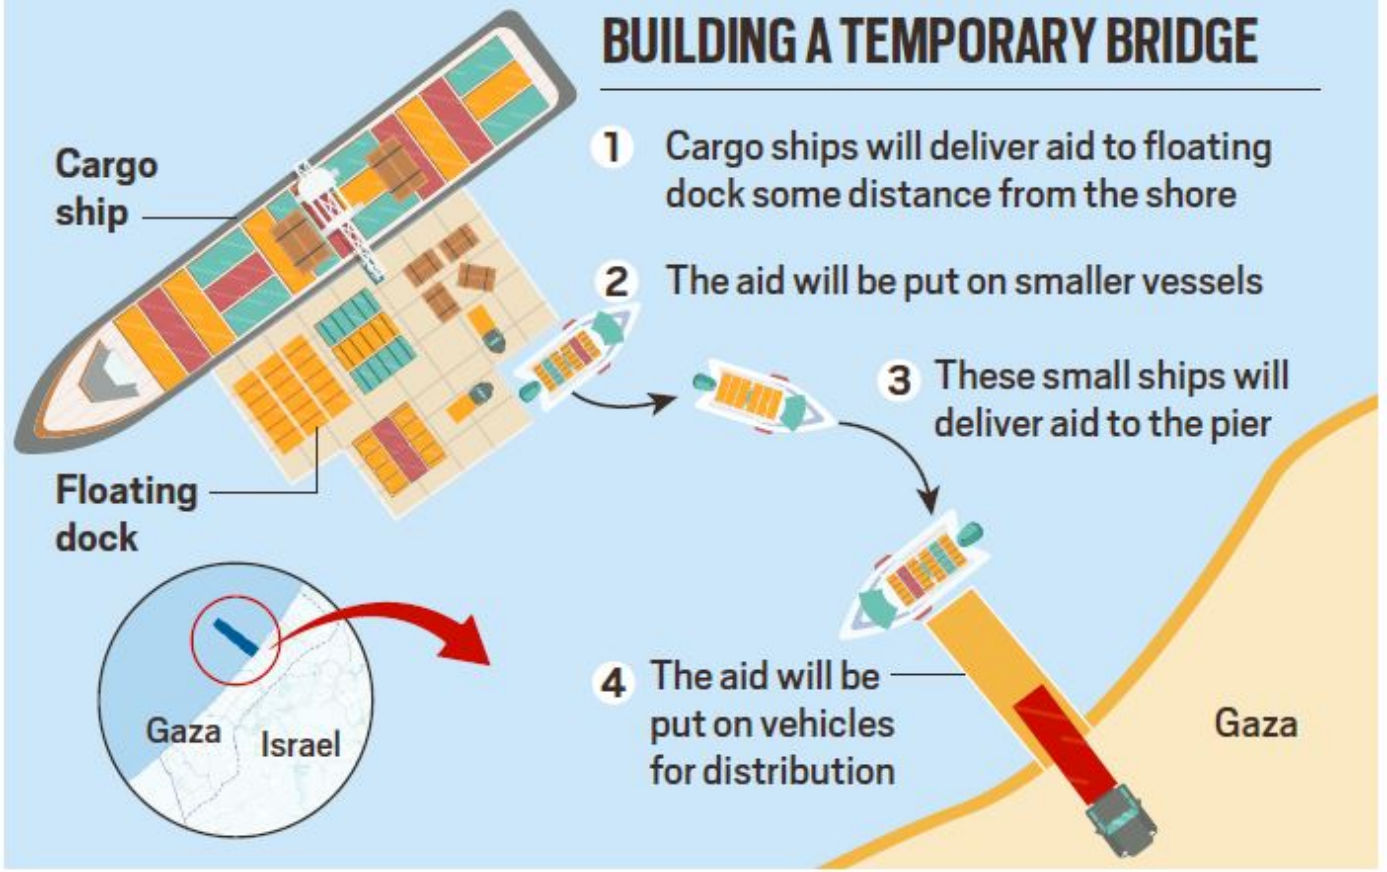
BUILDING A TEMPORARY BRIDGE

Cargo ship

1 Cargo ships will deliver aid to floating dock some distance from the shore

2 The aid will be put on smaller vessels

3 These small ships will deliver aid to the pier

Floating dock

Gaza

Israel

4 The aid will be put on vehicles for distribution

Gaza